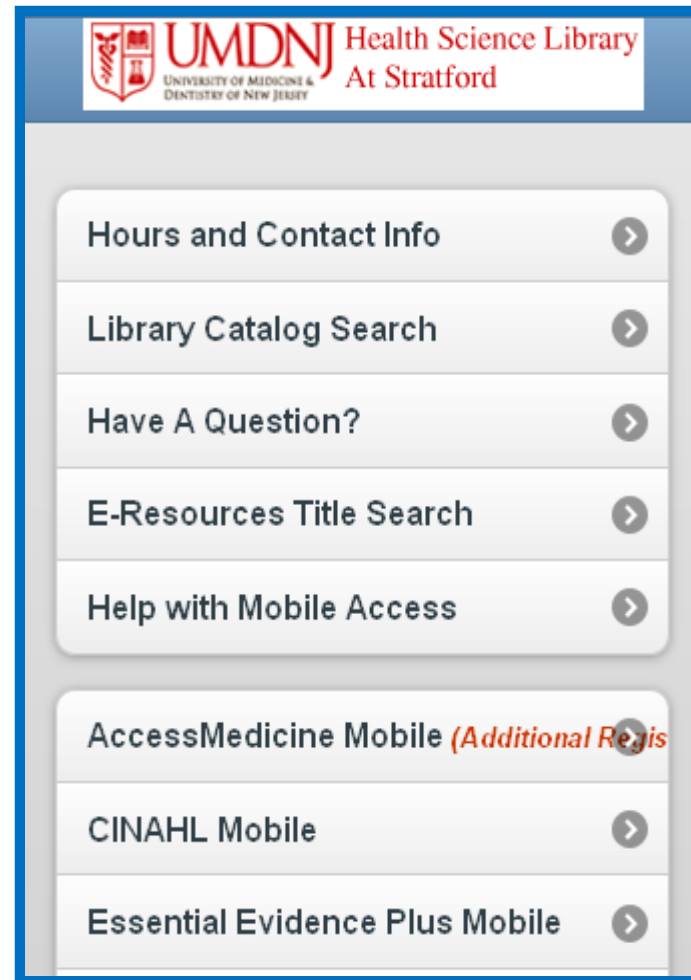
UMDNJ
UNIVERSITY OF MEDICINE & DENTISTRY OF NEW JERSEY
Health Science Library At Stratford

Hours and Contact Info

Library Catalog Search

Have A Question?

E-Resources Title Search

Help with Mobile Access

AccessMedicine Mobile (Additional Regis

CINAHL Mobile

Essential Evidence Plus Mobile